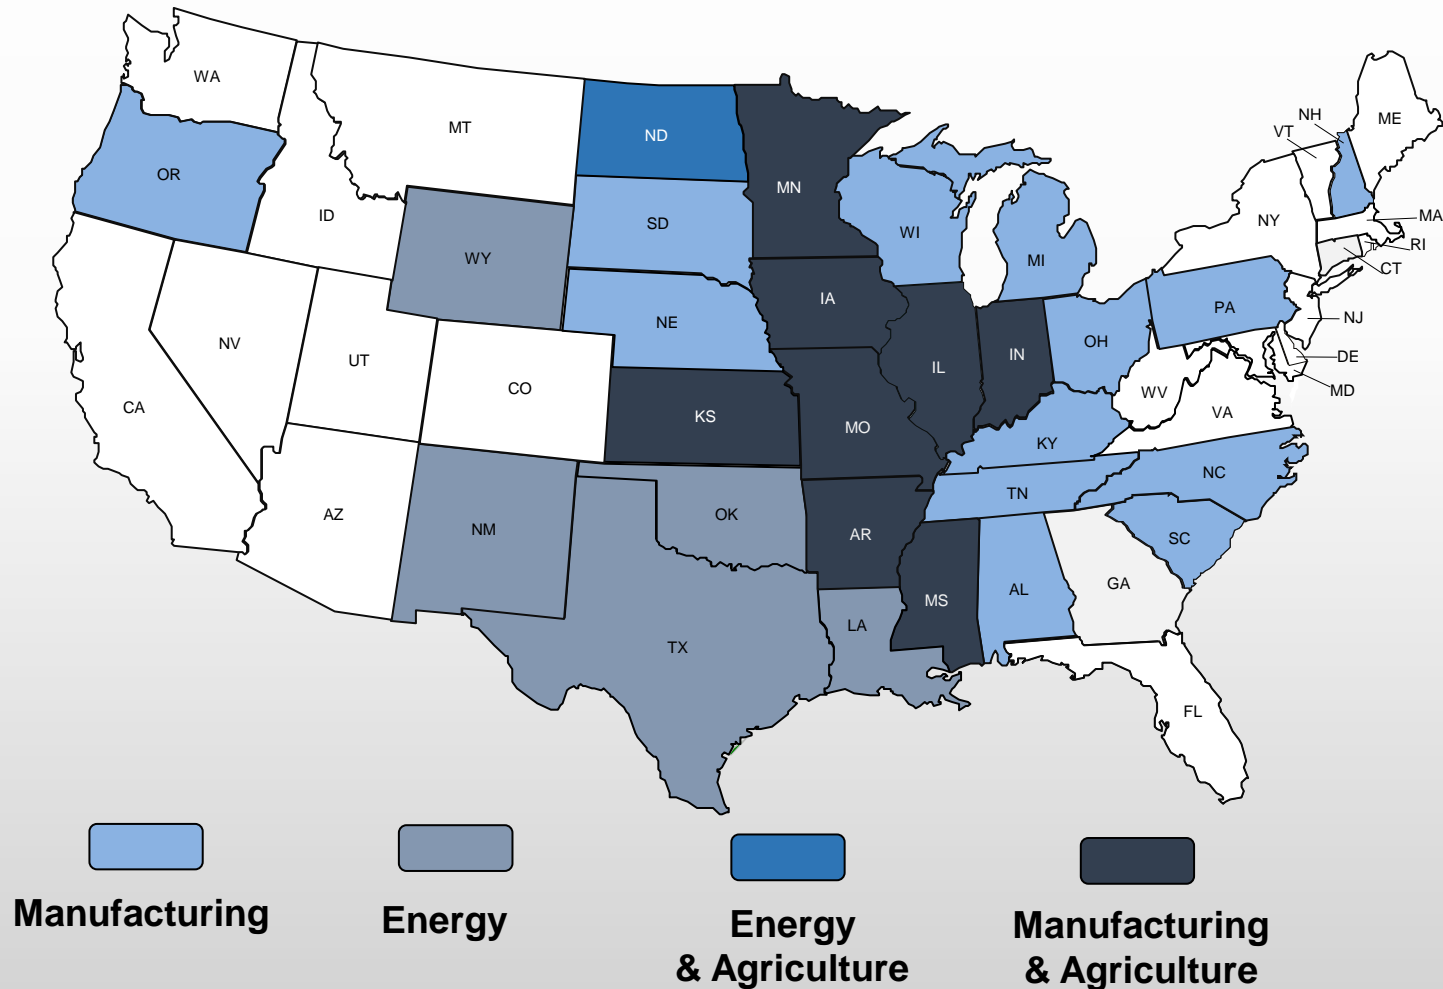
WA
OR
CA
ID
NV
MT
WY
UT
AZ
CO
NM
ND
SD
NE
KS
OK
TX
MN
IA
MO
AR
LA
WI
IL
MS
MI
IN
KY
TN
AL
OH
GA
FL
WV
VA
NC
SC
PA
NY
VT
NH
ME
MA
RI
CT
NJ
DE
MD

Manufacturing

Energy

Energy & Agriculture

Manufacturing & Agriculture